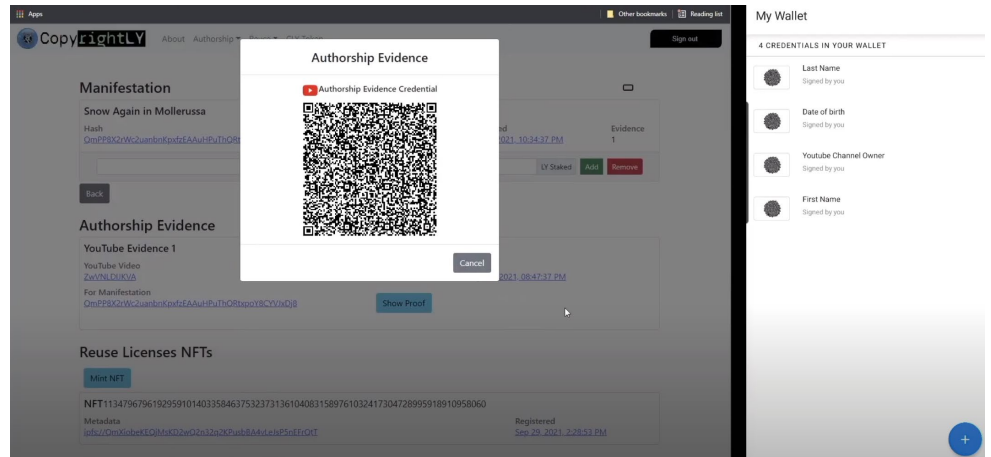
Apps

Other bookmarks

Reading list

CopyrightLY

About

Authorship

Sign out

Manifestation

Snow Again in Mollerussa

Hash

QmPP8X2rWc2uanbnKpxfzEAAuHPuThQRt

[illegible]ed

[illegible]2021, 10:34:37 PM

Evidence

1

LY Staked

Add

Remove

Back

Authorship Evidence

YouTube Evidence 1

YouTube Video

ZwVNLDUKVA

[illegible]2021, 08:47:37 PM

For Manifestation

QmPP8X2rWc2uanbnKpxfzEAAuHPuThQRtxpuY8CYVJsDj8

Show Proof

Reuse Licenses NFTs

Mint NFT

NFT113479679619295910140335846375323731361040831589761032417304728995918910958060

Metadata

ipfs://QmXiobeKEQjMsKD2wQ2n32q2KPusbi8A4vLeiePSnEFrQtT

Registered

Sep 29, 2021, 2:28:53 PM

Authorship Evidence

Authorship Evidence Credential

Cancel

My Wallet

4 CREDENTIALS IN YOUR WALLET

Last Name

Signed by you

Date of birth

Signed by you

Youtube Channel Owner

Signed by you

First Name

Signed by you

+